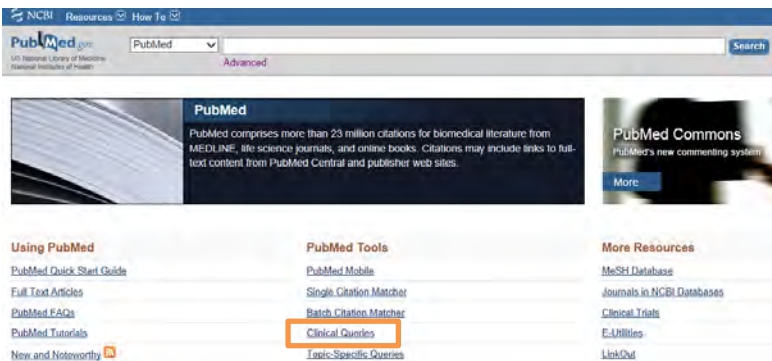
NCBI Resources How To

PubMed.gov
US National Library of Medicine National Institutes of Health

PubMed

Search

Advanced

PubMed

PubMed comprises more than 23 million citations for biomedical literature from MEDLINE, life science journals, and online books. Citations may include links to full-text content from PubMed Central and publisher web sites.

PubMed Commons
PubMed's new commenting system

More

Using PubMed

PubMed Quick Start Guide

Full Text Articles

PubMed FAQs

PubMed Tutorials

New and Noteworthy

PubMed Tools

PubMed Mobile

Single Citation Matcher

Batch Citation Matcher

Clinical Queries

Topic-Specific Queries

More Resources

MeSH Database

Journals in NCBI Databases

Clinical Trials

E-Utilities

LinkOut